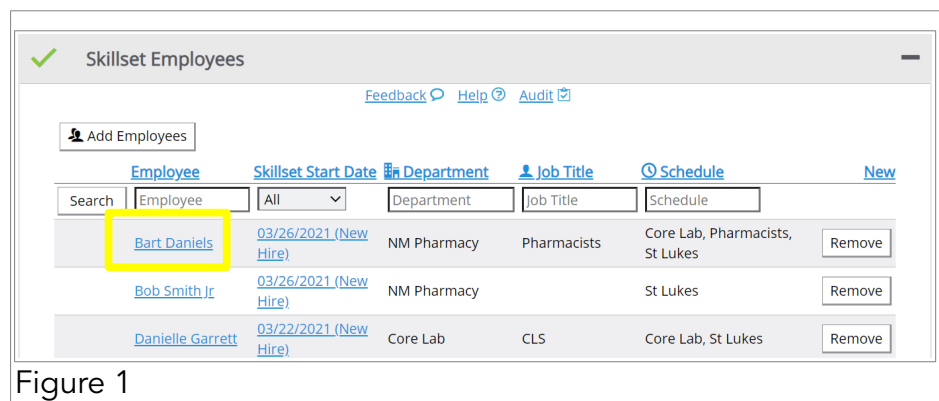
Skillset Employees

Feedback Help Audit

Add Employees

| | Employee | Skillset Start Date | Department | Job Title | Schedule | New |
|---|---|---|---|---|---|---|
| Search | Employee | All | Department | Job Title | Schedule | |
| | Bart Daniels | 03/26/2021 (New Hire) | NM Pharmacy | Pharmacists | Core Lab, Pharmacists, St Lukes | Remove |
| | Bob Smith Jr | 03/26/2021 (New Hire) | NM Pharmacy | | St Lukes | Remove |
| | Danielle Garrett | 03/22/2021 (New Hire) | Core Lab | CLS | Core Lab, St Lukes | Remove |

Figure 1